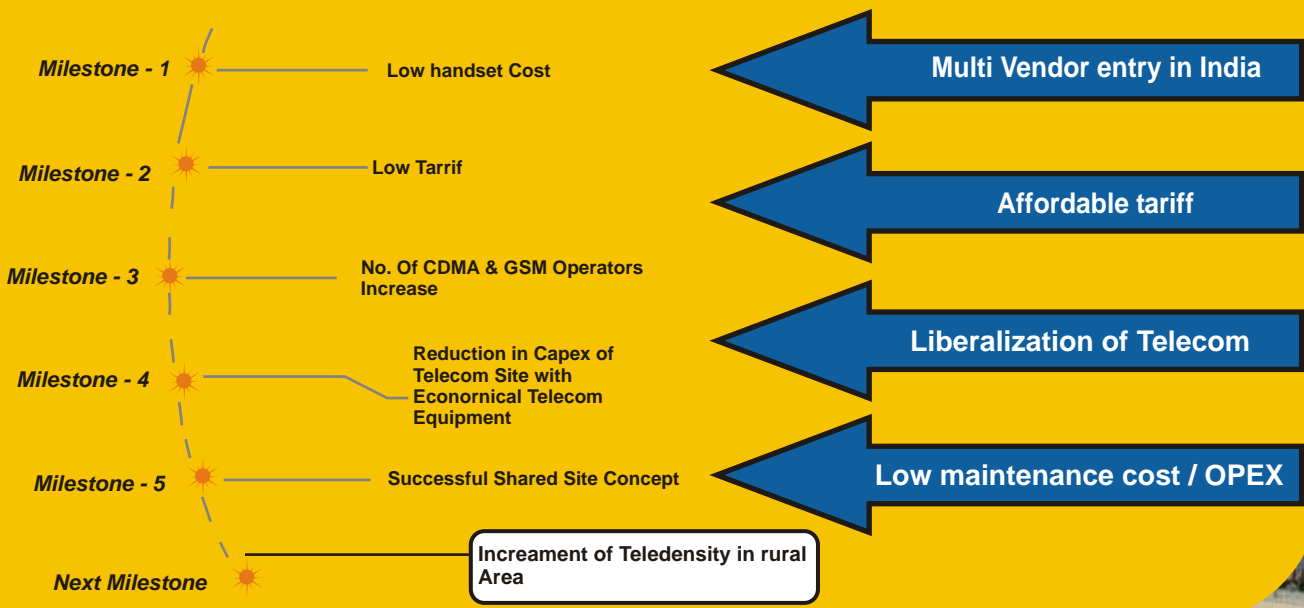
Milestone - 1
Low handset Cost
Multi Vendor entry in India

Milestone - 2
Low Tarrif
Affordable tariff

Milestone - 3
No. Of CDMA & GSM Operators Increase
Liberalization of Telecom

Milestone - 4
Reduction in Capex of Telecom Site with Econornical Telecom Equipment

Milestone - 5
Successful Shared Site Concept
Low maintenance cost / OPEX

Next Milestone
Increament of Teledensity in rural Area